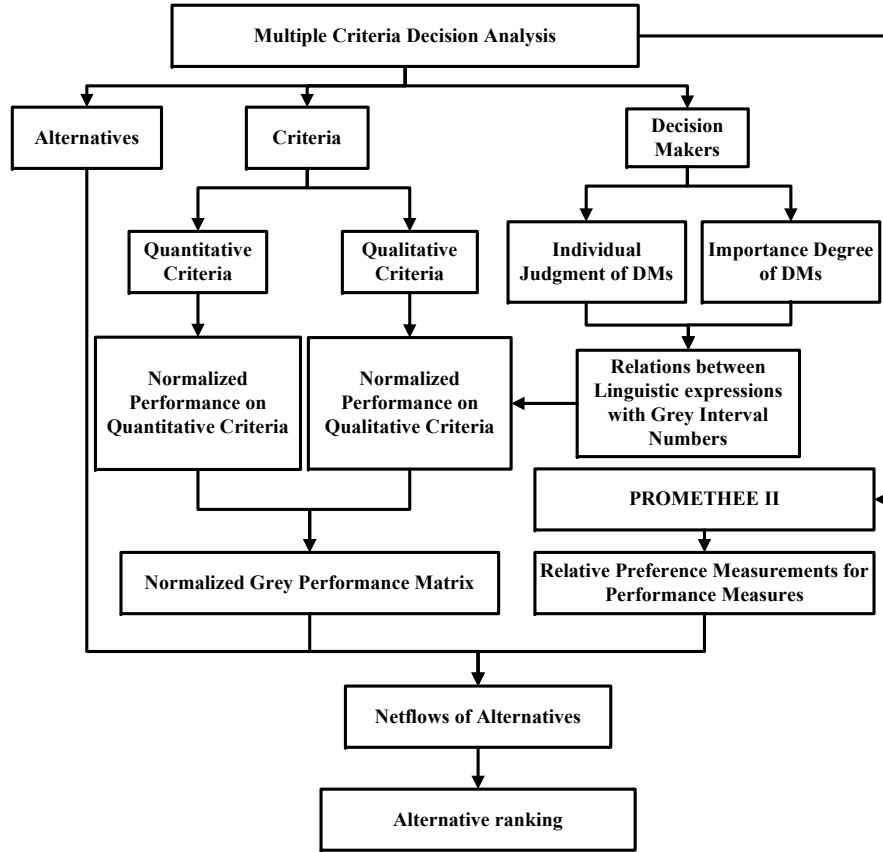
Multiple Criteria Decision Analysis

Alternatives

Criteria

Decision Makers

Quantitative Criteria

Qualitative Criteria

Individual Judgment of DMs

Importance Degree of DMs

Normalized Performance on Quantitative Criteria

Normalized Performance on Qualitative Criteria

Relations between Linguistic expressions with Grey Interval Numbers

PROMETHEE II

Normalized Grey Performance Matrix

Relative Preference Measurements for Performance Measures

Netflows of Alternatives

Alternative ranking